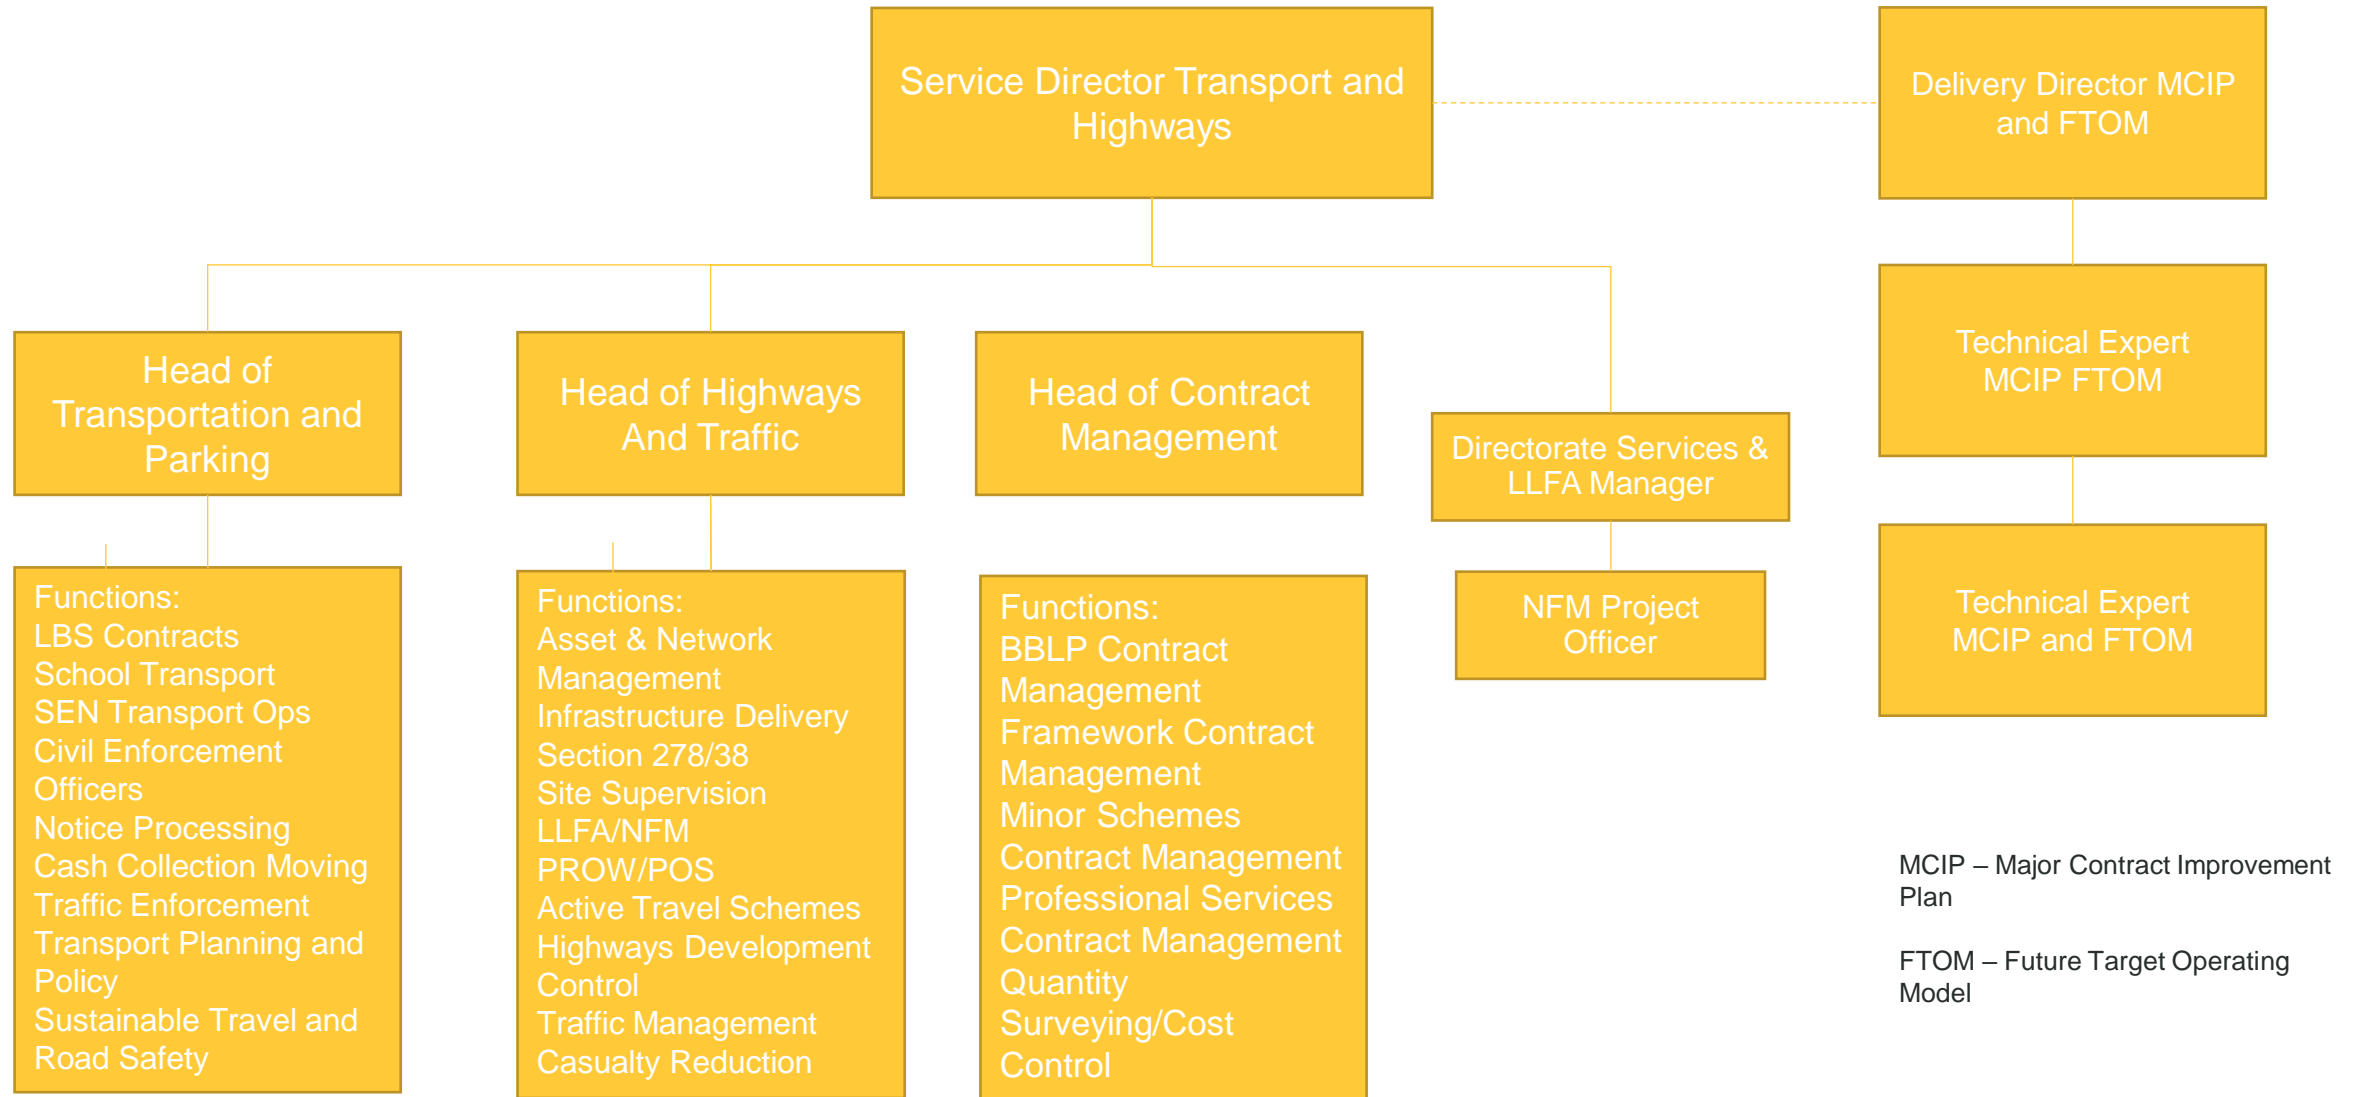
Service Director Transport and Highways

Delivery Director MCIP and FTOM

Head of Transportation and Parking

Head of Highways And Traffic

Head of Contract Management

Directorate Services & LLFA Manager

Technical Expert MCIP FTOM

NFM Project Officer

Technical Expert MCIP and FTOM

Functions:
LBS Contracts
School Transport
SEN Transport Ops
Civil Enforcement Officers
Notice Processing
Cash Collection Moving
Traffic Enforcement
Transport Planning and Policy
Sustainable Travel and Road Safety

Functions:
Asset & Network Management
Infrastructure Delivery
Section 278/38
Site Supervision
LLFA/NFM
PROW/POS
Active Travel Schemes
Highways Development Control
Traffic Management
Casualty Reduction

Functions:
BBLP Contract Management
Framework Contract Management
Minor Schemes
Contract Management
Professional Services
Contract Management
Quantity Surveying/Cost Control

MCIP – Major Contract Improvement Plan

FTOM – Future Target Operating Model